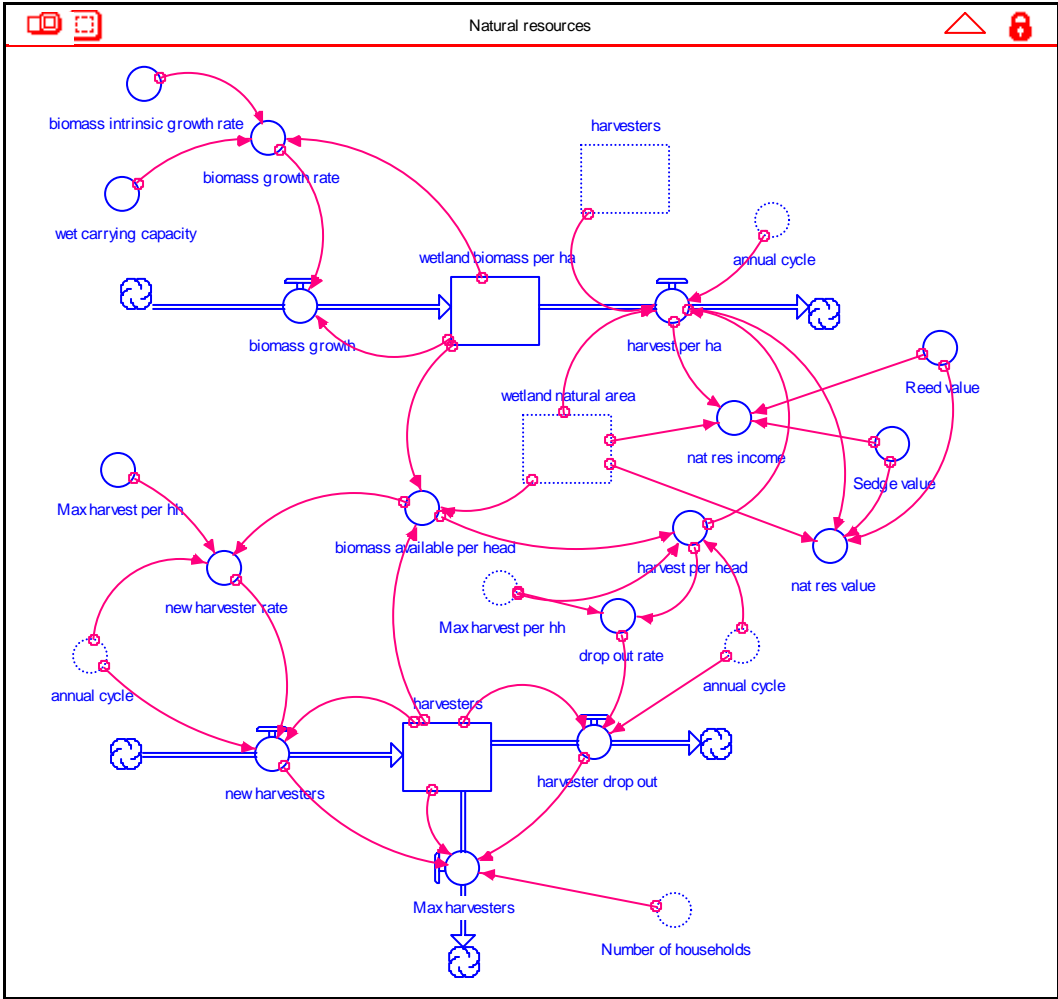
Natural resources

biomass intrinsic growth rate
biomass growth rate
wet carrying capacity
harvesters
annual cycle
wetland biomass per ha
biomass growth
harvest per ha
wetland natural area
Reed value
nat res income
Sedge value
Max harvest per hh
biomass available per head
harvest per head
nat res value
new harvester rate
Max harvest per hh
drop out rate
annual cycle
annual cycle
harvesters
new harvesters
harvester drop out
Max harvesters
Number of households